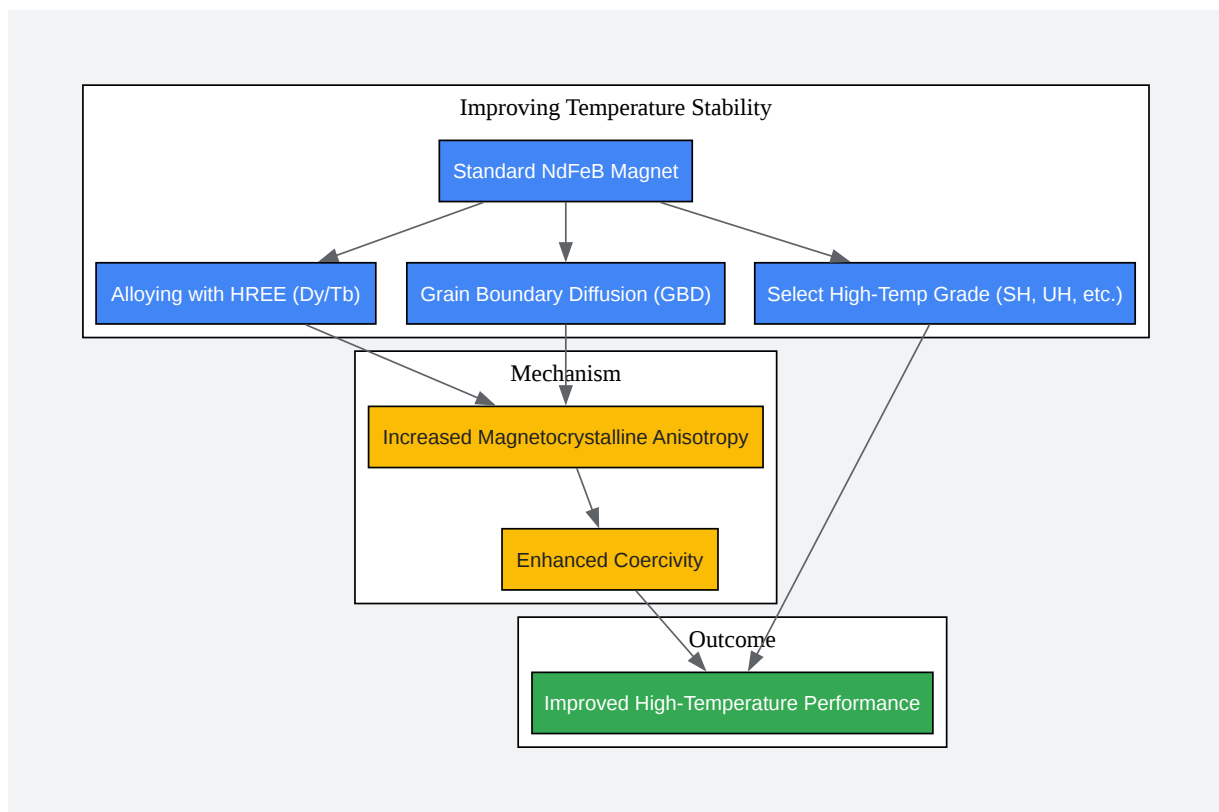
Improving Temperature Stability

Standard NdFeB Magnet

Alloying with HREE (Dy/Tb)

Grain Boundary Diffusion (GBD)

Select High-Temp Grade (SH, UH, etc.)

Mechanism

Increased Magnetocrystalline Anisotropy

Enhanced Coercivity

Outcome

Improved High-Temperature Performance